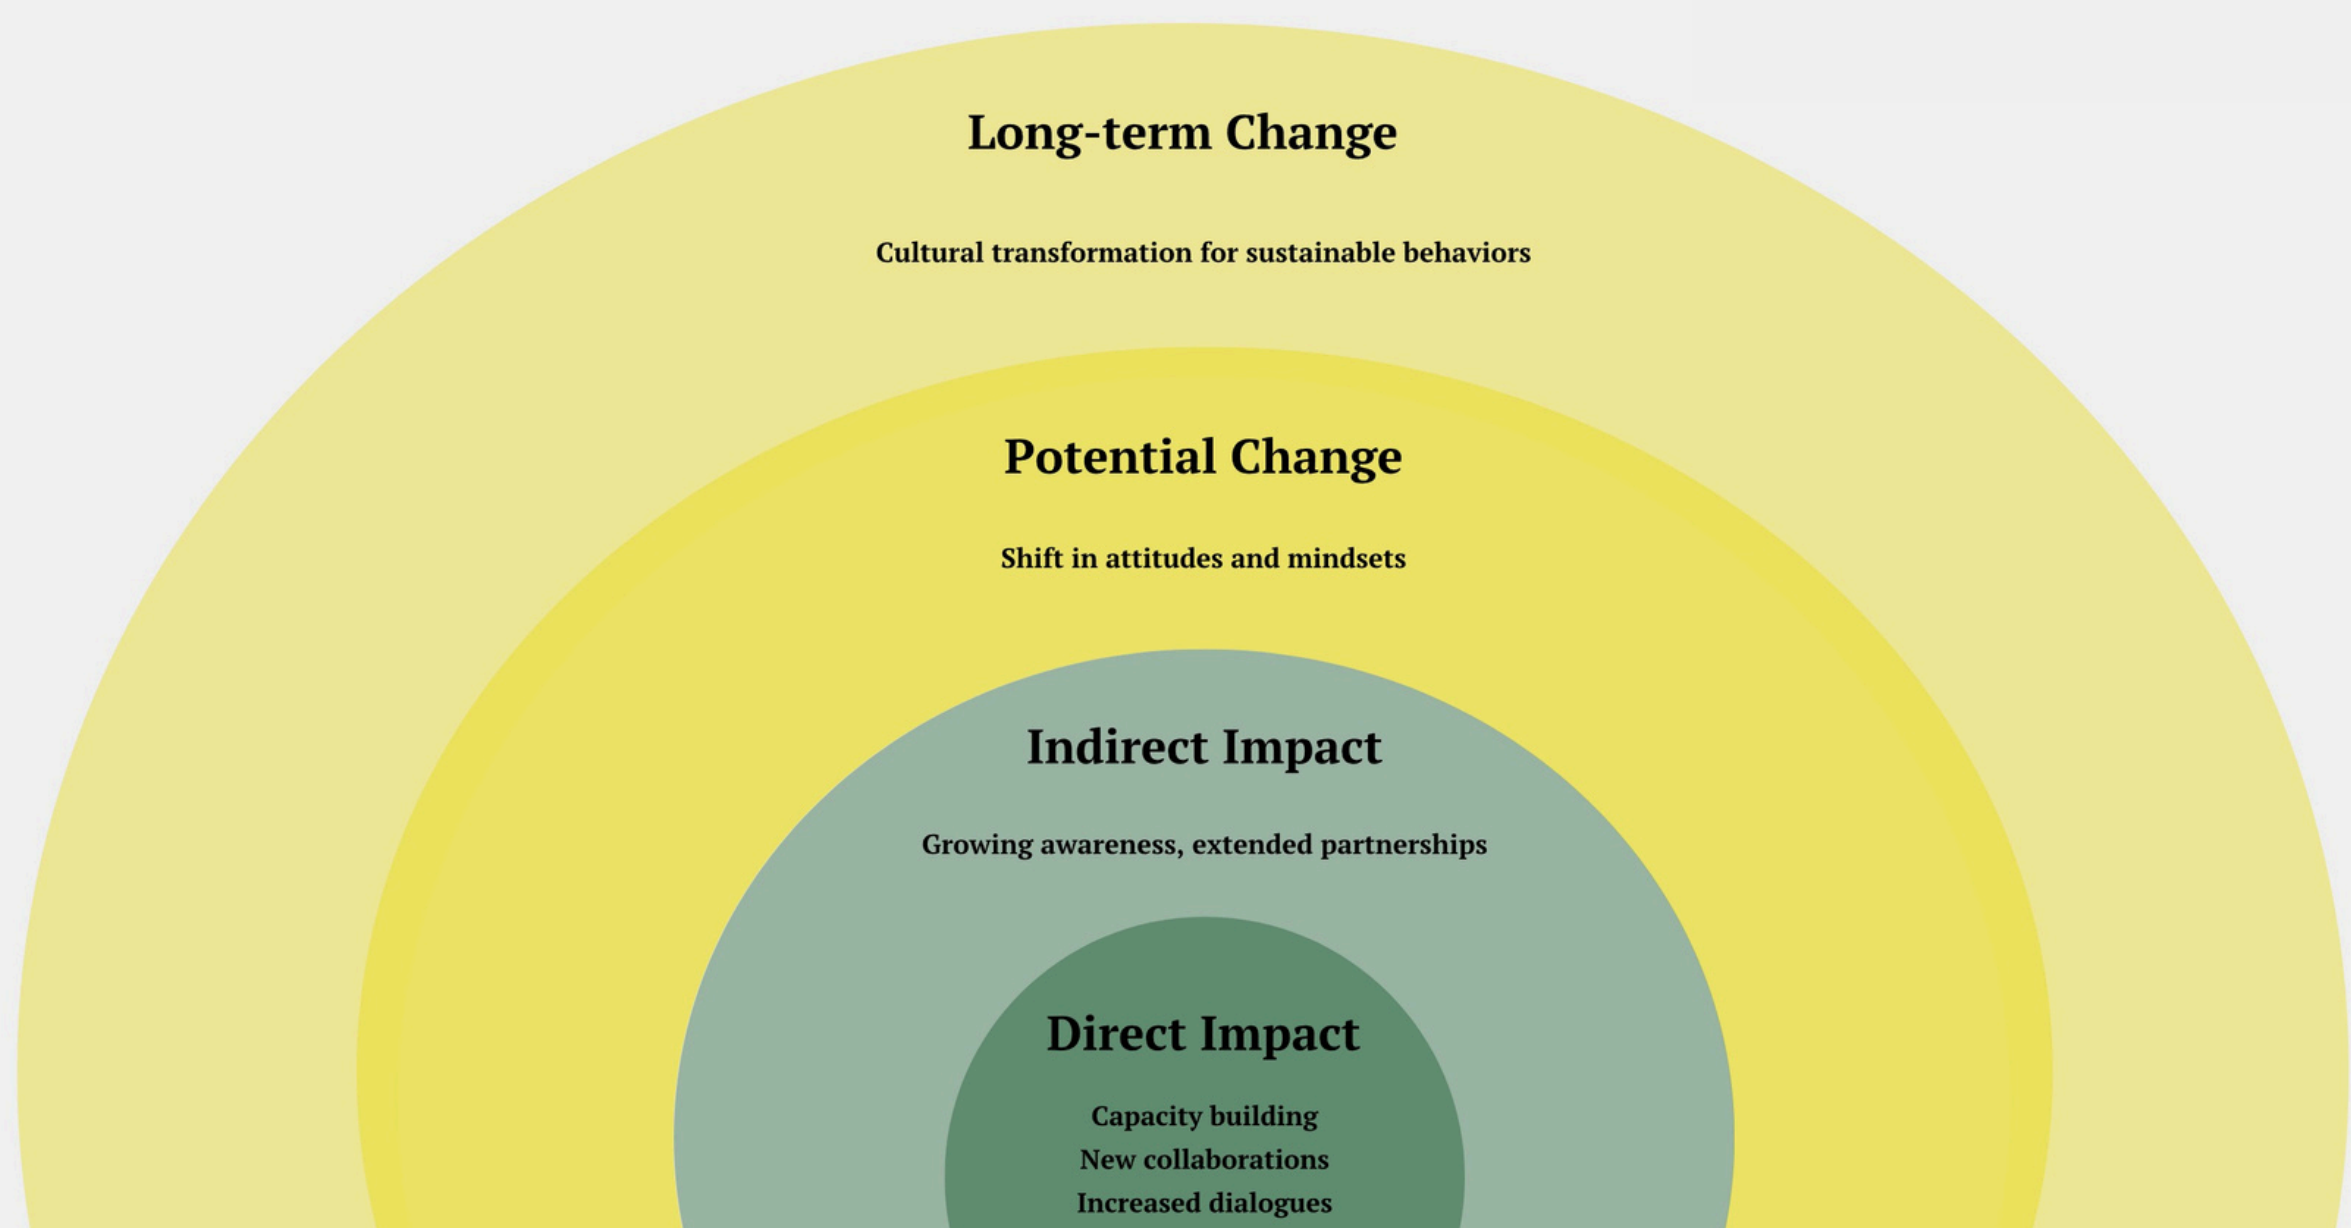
Long-term Change

Cultural transformation for sustainable behaviors

Potential Change

Shift in attitudes and mindsets

Indirect Impact

Growing awareness, extended partnerships

Direct Impact

Capacity building
New collaborations
Increased dialogues